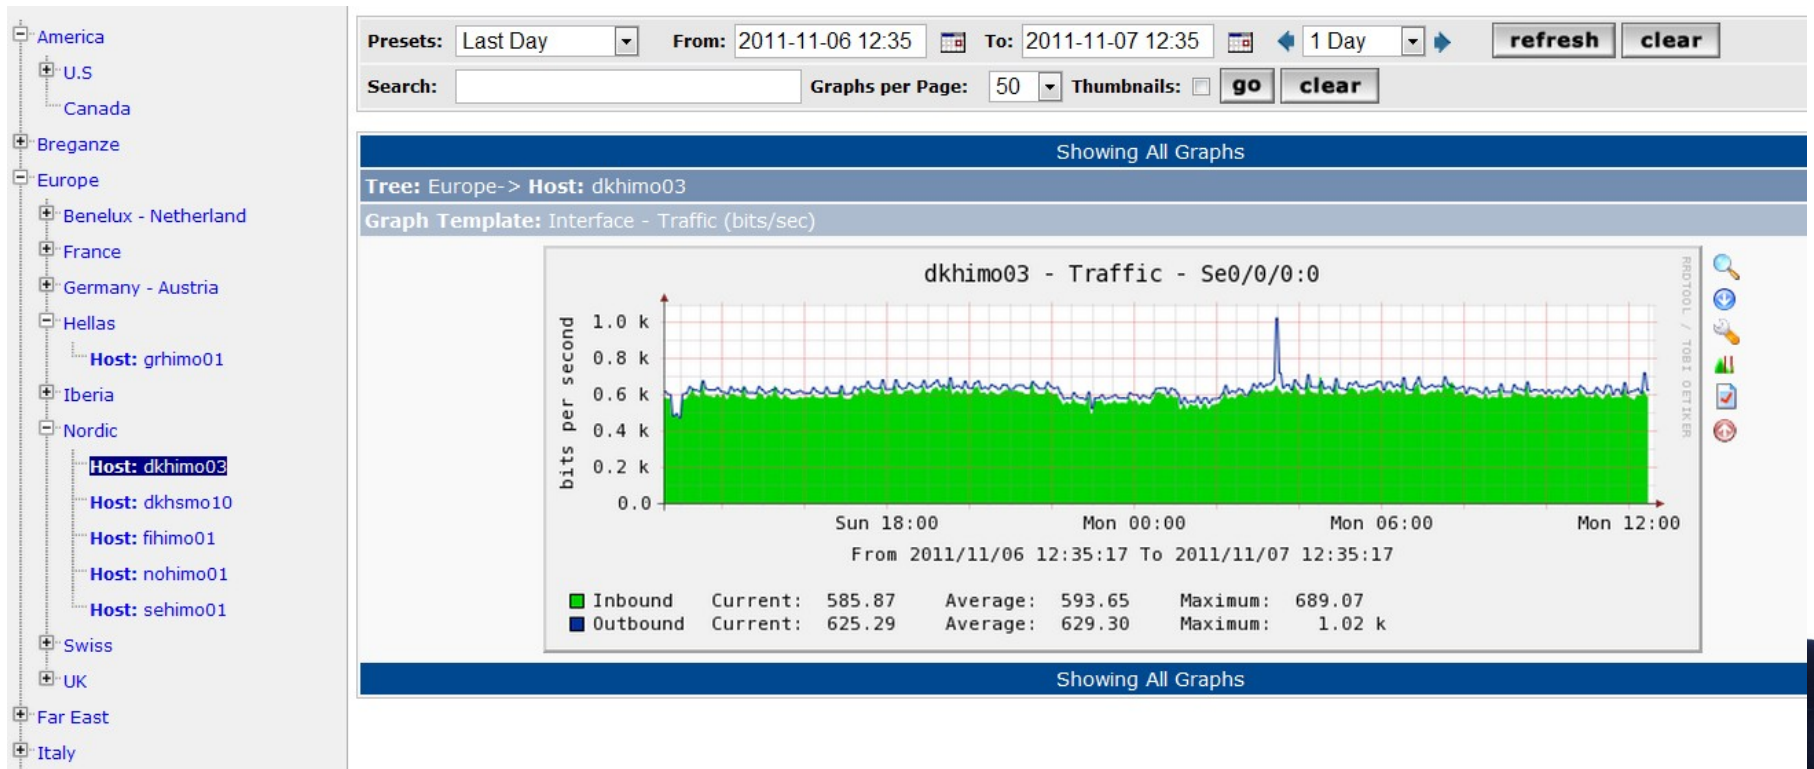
America
U.S
Canada
Breganze
Europe
Benelux - Netherland
France
Germany - Austria
Hellas
Host: grhimo01
Iberia
Nordic
Host: dkhimo03
Host: dkhsmo10
Host: fihimo01
Host: nohimo01
Host: sehimo01
Swiss
UK
Far East
Italy

Presets: Last Day From: 2011-11-06 12:35 To: 2011-11-07 12:35 1 Day refresh clear
Search: Graphs per Page: 50 Thumbnails: go clear

Showing All Graphs
Tree: Europe-> Host: dkhimo03
Graph Template: Interface - Traffic (bits/sec)

dkhimo03 - Traffic - Se0/0/0:0

bits per second
1.0 k
0.8 k
0.6 k
0.4 k
0.2 k
0.0
Sun 18:00 Mon 00:00 Mon 06:00 Mon 12:00
From 2011/11/06 12:35:17 To 2011/11/07 12:35:17
RRDTOOL / TOBI OETIKER

| | | | | | | |
|---|---|---|---|---|---|---|
| Inbound | Current: | 585.87 | Average: | 593.65 | Maximum: | 689.07 |
| Outbound | Current: | 625.29 | Average: | 629.30 | Maximum: | 1.02 k |

Showing All Graphs